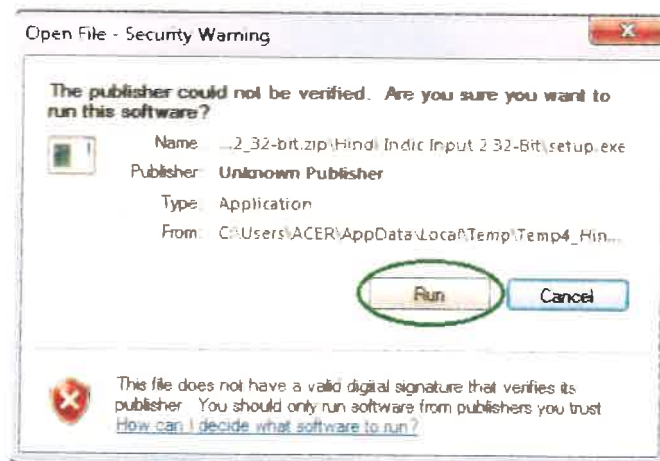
Open File - Security Warning

The publisher could not be verified. Are you sure you want to run this software?

Name: ...2_32-bit.zip\Hindi Indic Input 2 32-Bit\setup.exe

Publisher: Unknown Publisher

Type: Application

From: C:\Users\ACER\AppData\Local\Temp\Temp4_Hin...

Run

Cancel

This file does not have a valid digital signature that verifies its publisher. You should only run software from publishers you trust. How can I decide what software to run?